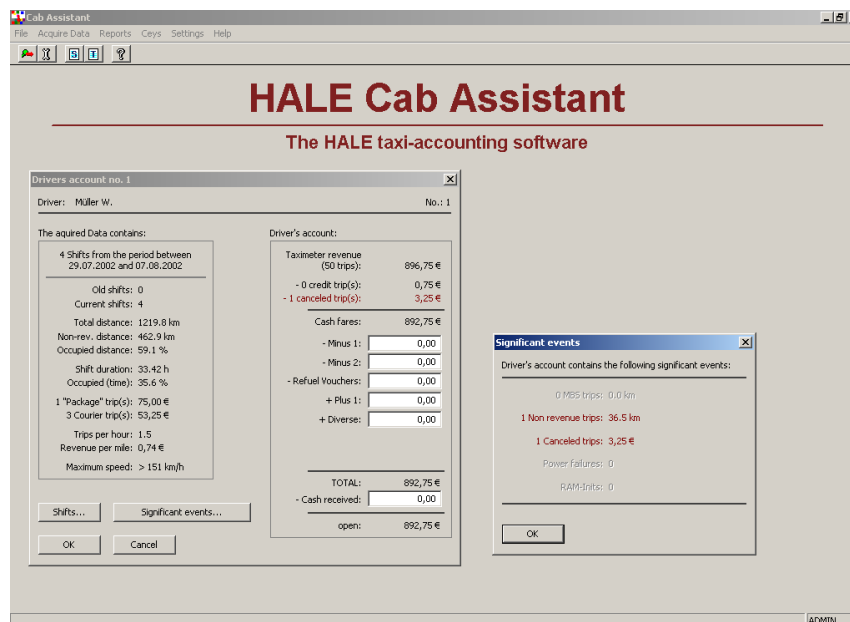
Cab Assistant

File Acquire Data Reports Ceys Settings Help

HALE Cab Assistant

The HALE taxi-accounting software

Drivers account no. 1

Driver: Müller W.

No.: 1

The aquired Data contains:

4 Shifts from the period between 29.07.2002 and 07.08.2002

Old shifts: 0
Current shifts: 4

Total distance: 1219.8 km
Non-rev. distance: 462.9 km
Occupied distance: 59.1 %

Shift duration: 33.42 h
Occupied (time): 35.6 %

1 "Package" trip(s): 75,00 €
3 Courier trip(s): 53,25 €

Trips per hour: 1.5
Revenue per mile: 0,74 €

Maximum speed: > 151 km/h

Driver's account:

| | |
|---|---|
| Taximeter revenue (50 trips): | 896,75 € |
| - 0 credit trip(s): | 0,75 € |
| - 1 canceled trip(s): | 3,25 € |
| Cash fares: | 892,75 € |
| - Minus 1: | 0,00 |
| - Minus 2: | 0,00 |
| - Refuel Vouchers: | 0,00 |
| + Plus 1: | 0,00 |
| + Diverse: | 0,00 |
| TOTAL: | 892,75 € |
| - Cash received: | 0,00 |
| open: | 892,75 € |

Shifts...

Significant events...

OK

Cancel

Significant events

Driver's account contains the following significant events:

0 MBS trips: 0.0 km
1 Non revenue trips: 36.5 km
1 Canceled trips: 3,25 €
Power failures: 0
RAM-Inits: 0

OK

ADMIN